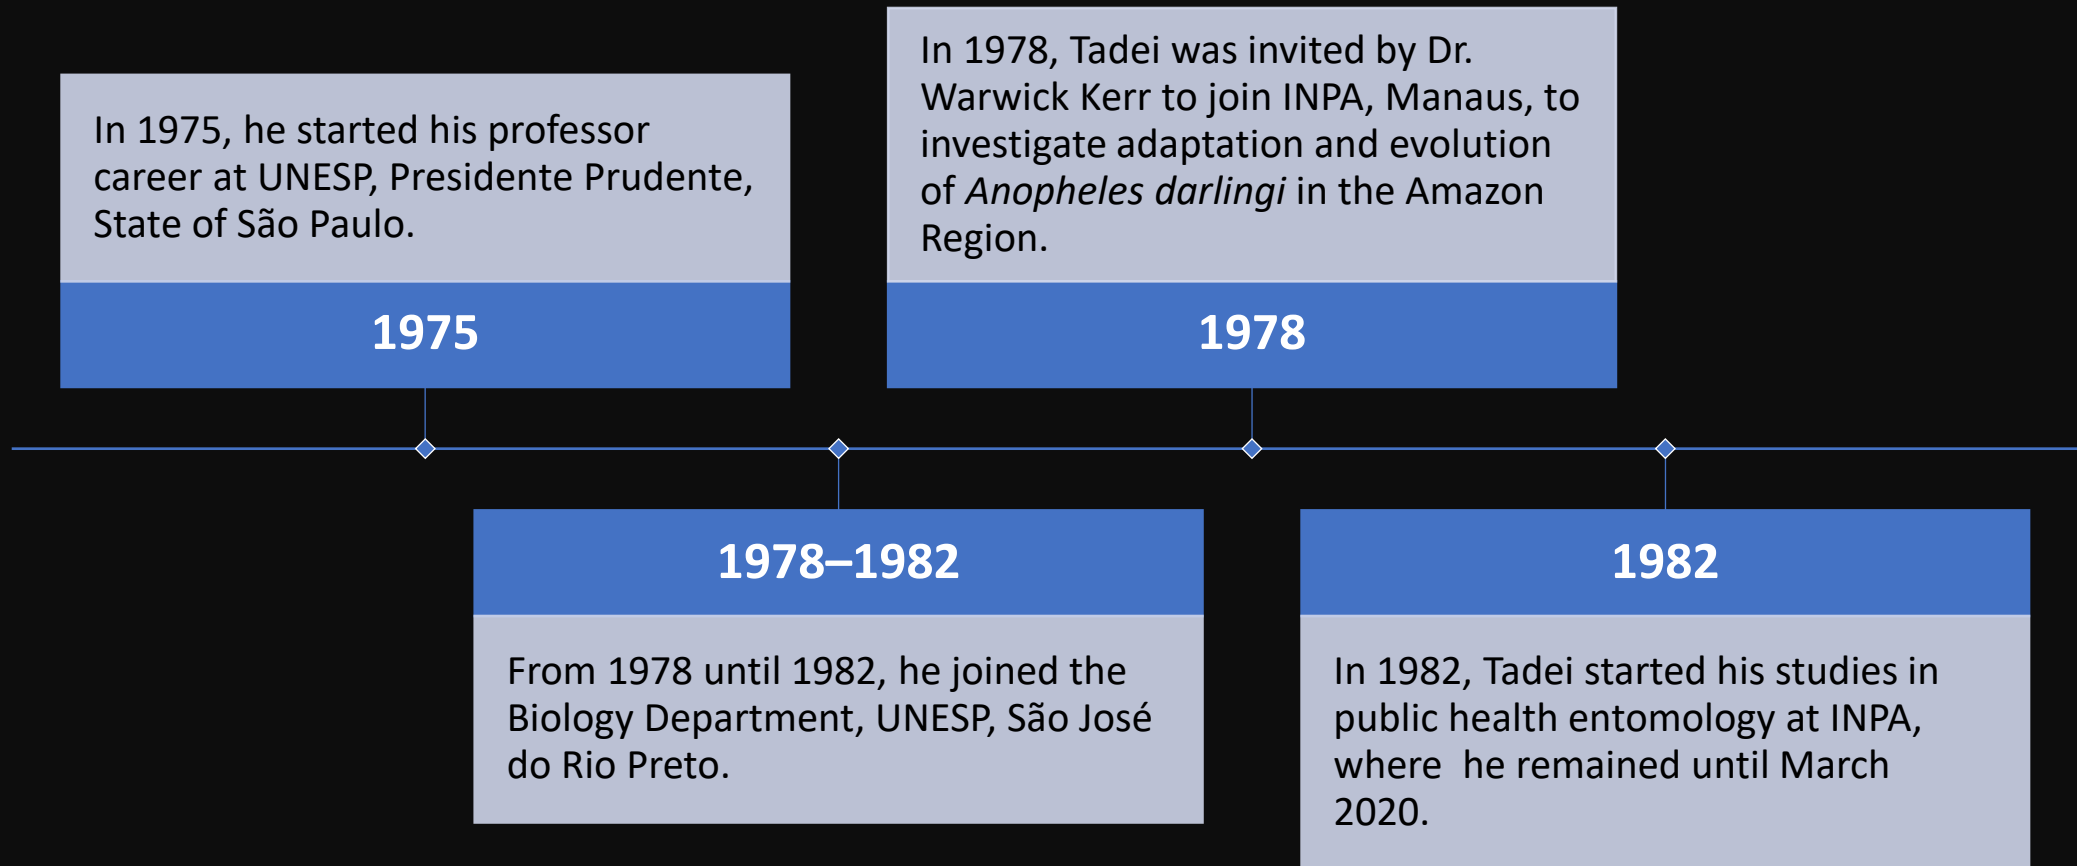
In 1975, he started his professor career at UNESP, Presidente Prudente, State of São Paulo.

1975

In 1978, Tadei was invited by Dr. Warwick Kerr to join INPA, Manaus, to investigate adaptation and evolution of *Anopheles darlingi* in the Amazon Region.

1978

1978–1982

From 1978 until 1982, he joined the Biology Department, UNESP, São José do Rio Preto.

1982

In 1982, Tadei started his studies in public health entomology at INPA, where  he remained until March 2020.